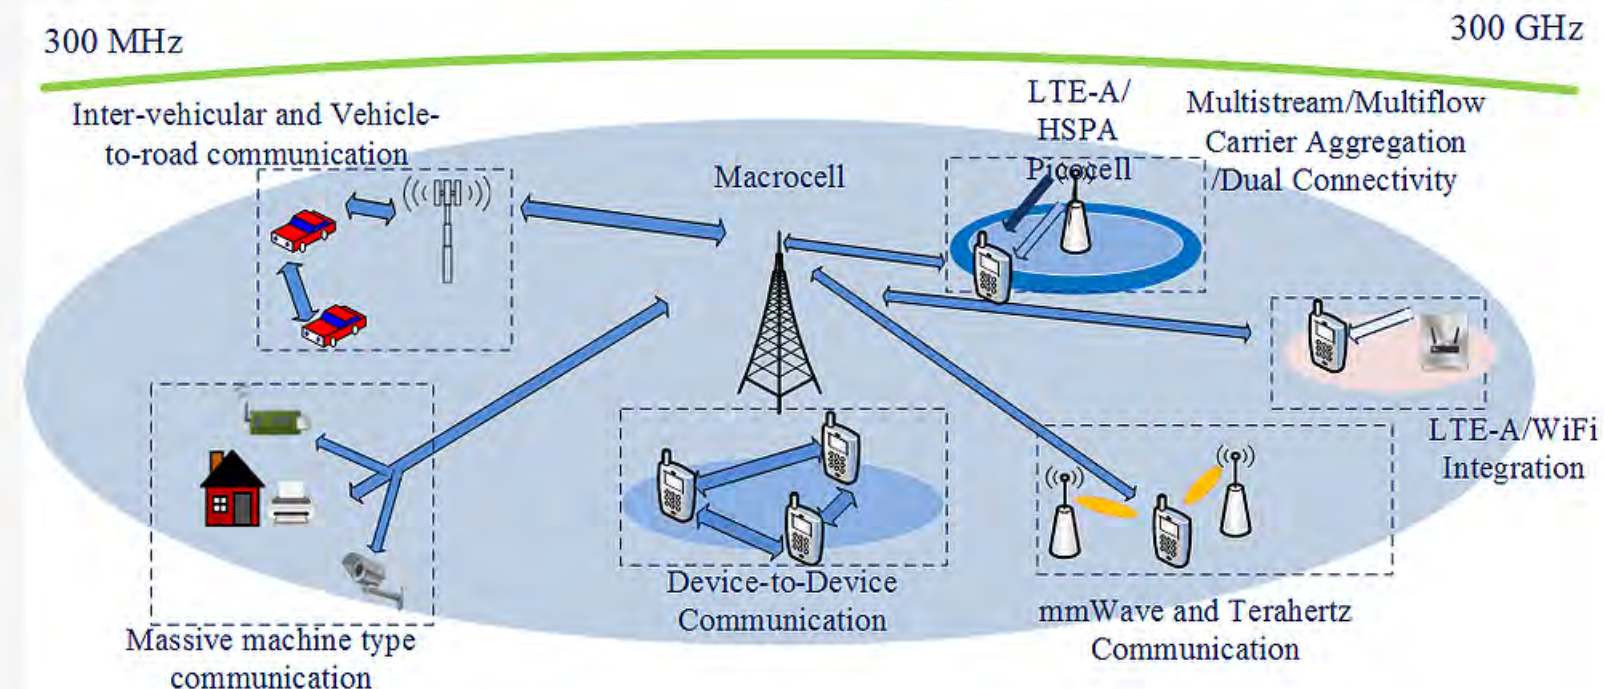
300 MHz

300 GHz

Inter-vehicular and Vehicle-to-road communication

Macrocell

LTE-A/ HSPA Picocell

Multistream/Multiflow Carrier Aggregation /Dual Connectivity

LTE-A/WiFi Integration

Massive machine type communication

Device-to-Device Communication

mmWave and Terahertz Communication